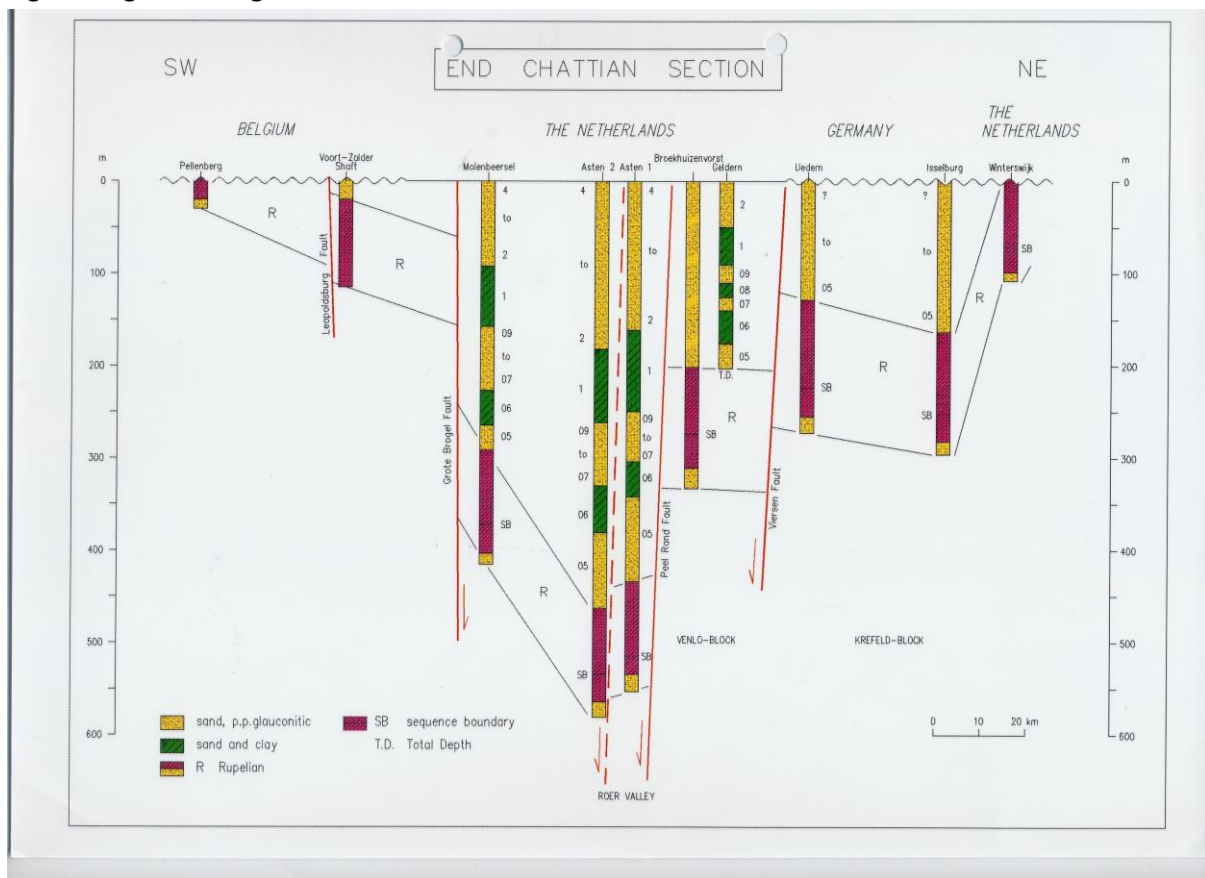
END CHATTIAN SECTION

SW

NE

BELGIUM

THE NETHERLANDS

GERMANY

THE NETHERLANDS

m

m

Pellenberg

Voort-Zolder Shaft

Molenbeersel

Asten 2

Asten 1

Broekhuizenvorst

Geldern

Uedem

Isselburg

Winterswijk

0

100

200

300

400

500

600

R

R

Leopoldsburg Fault

4 to 2 1 09 to 07 06 05 SB

Grote Brogel Fault

4 to 2 1 09 to 07 06 05 SB

4 to 2 09 to 07 06 05 SB

1 SB

2 1 09 08 07 06 05 T.D.

R

Peel Rand Fault

Viersen Fault

? to 05 SB

R

? to 05 SB

SB

R

R

VENLO-BLOCK

KREFELD-BLOCK

ROER VALLEY

sand, p.p.glauconitic

sand and clay

R Rupelian

SB sequence boundary

T.D. Total Depth

0 10 20 km